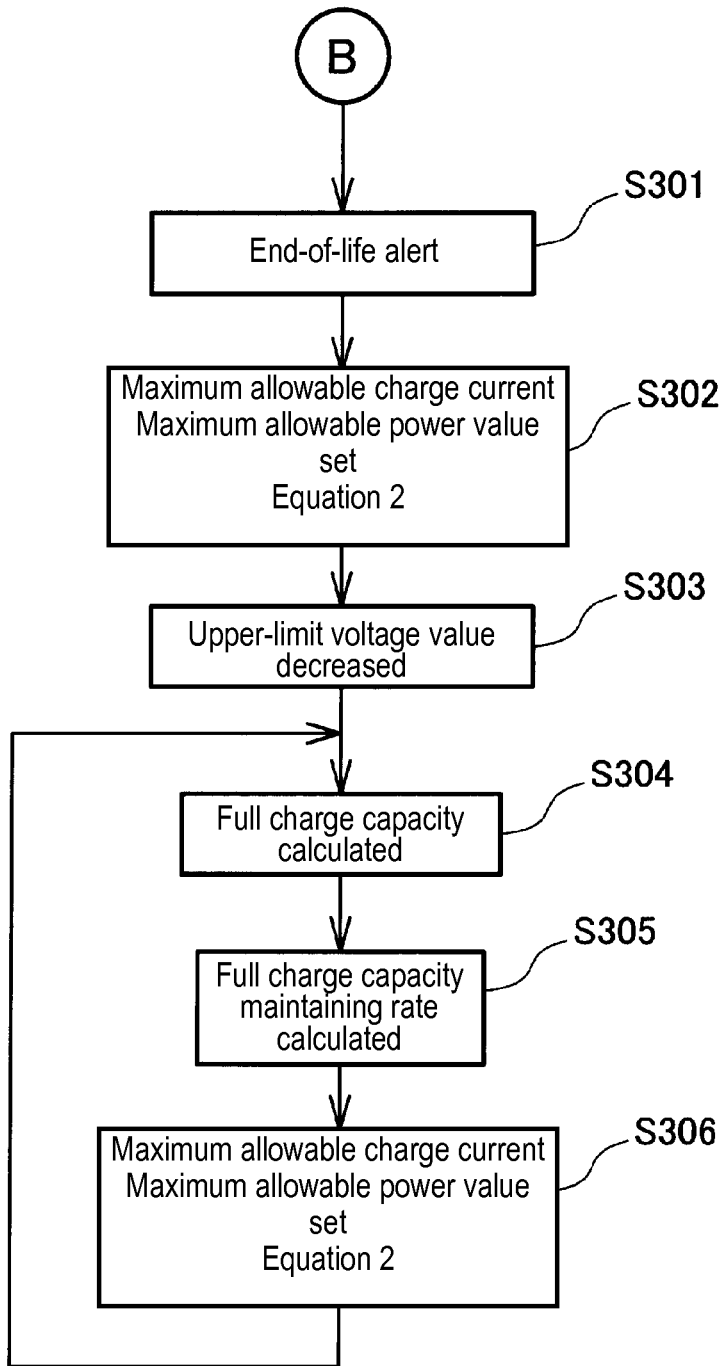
B

S301
End-of-life alert

S302
Maximum allowable charge current
Maximum allowable power value set
Equation 2

S303
Upper-limit voltage value decreased

S304
Full charge capacity calculated

S305
Full charge capacity maintaining rate calculated

S306
Maximum allowable charge current
Maximum allowable power value set
Equation 2